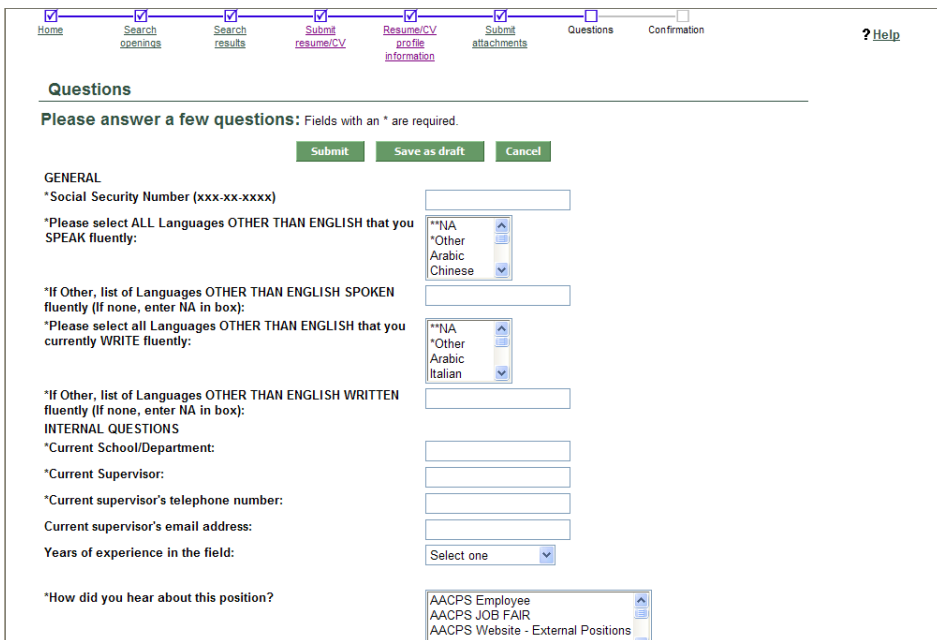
Home Search openings Search results Submit resume/CV Resume/CV profile information Submit attachments Questions Confirmation

? Help

Questions

Please answer a few questions: Fields with an * are required.

Submit Save as draft Cancel

GENERAL

*Social Security Number (xxx-xx-xxxx)

*Please select ALL Languages OTHER THAN ENGLISH that you SPEAK fluently:

**NA
*Other
Arabic
Chinese

*If Other, list of Languages OTHER THAN ENGLISH SPOKEN fluently (If none, enter NA in box):

*Please select all Languages OTHER THAN ENGLISH that you currently WRITE fluently:

**NA
*Other
Arabic
Italian

*If Other, list of Languages OTHER THAN ENGLISH WRITTEN fluently (If none, enter NA in box):

INTERNAL QUESTIONS

*Current School/Department:

*Current Supervisor:

*Current supervisor's telephone number:

Current supervisor's email address:

Years of experience in the field:

Select one

*How did you hear about this position?

AACPS Employee
AACPS JOB FAIR
AACPS Website - External Positions